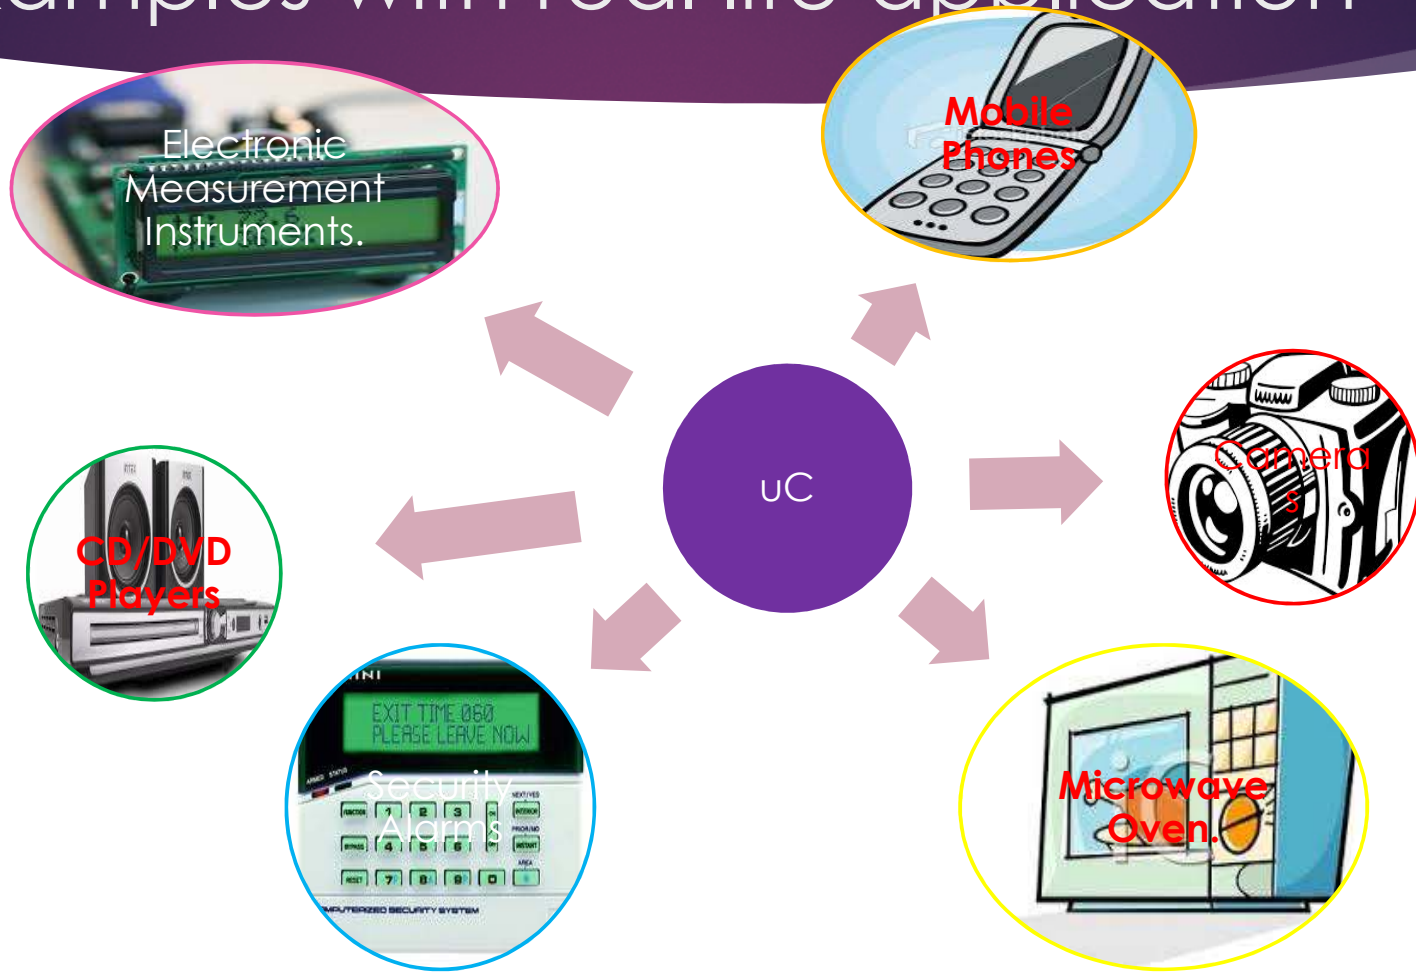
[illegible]amples with real life application

Electronic Measurement Instruments.

Mobile Phones

uC

Camera s

CD/DVD Players

EXIT TIME 060
PLEASE LEAVE NOW

Security Alarms

1 2 3
4 5 6
7 8 9 0

COMPUTERIZED SECURITY SYSTEM

Microwave Oven.